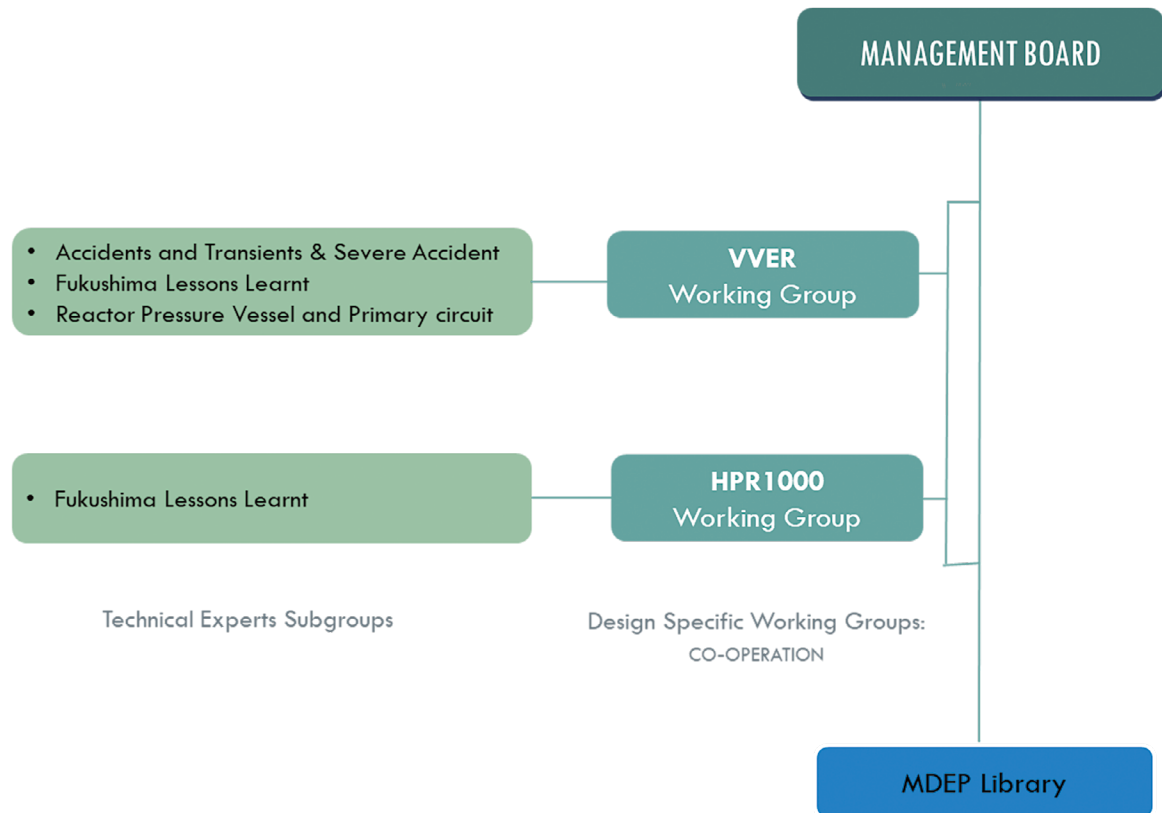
MANAGEMENT BOARD

• Accidents and Transients & Severe Accident
• Fukushima Lessons Learnt
• Reactor Pressure Vessel and Primary circuit

VVER
Working Group

• Fukushima Lessons Learnt

HPR1000
Working Group

Technical Experts Subgroups

Design Specific Working Groups:
CO-OPERATION

MDEP Library